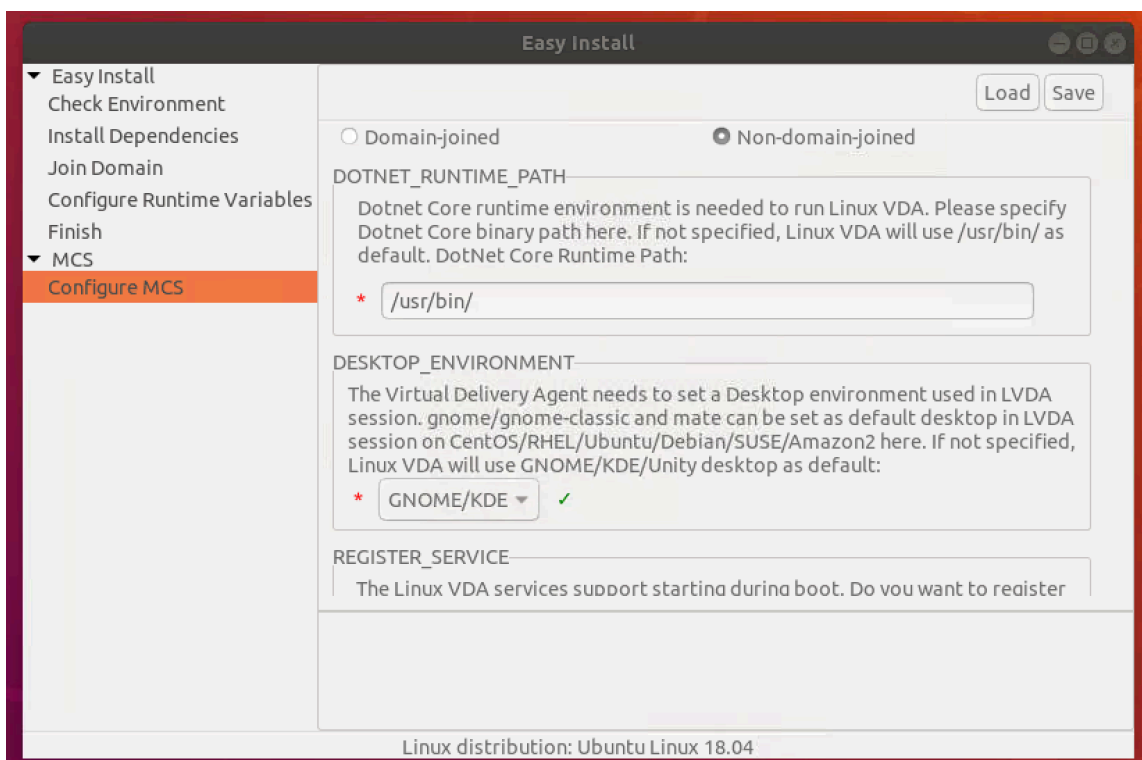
Easy Install

Easy Install
Check Environment
Install Dependencies
Join Domain
Configure Runtime Variables
Finish
MCS
Configure MCS

Load Save

Domain-joined
Non-domain-joined

DOTNET_RUNTIME_PATH
Dotnet Core runtime environment is needed to run Linux VDA. Please specify Dotnet Core binary path here. If not specified, Linux VDA will use /usr/bin/ as default. DotNet Core Runtime Path:
* /usr/bin/

DESKTOP_ENVIRONMENT
The Virtual Delivery Agent needs to set a Desktop environment used in LVDA session. gnome/gnome-classic and mate can be set as default desktop in LVDA session on CentOS/RHEL/Ubuntu/Debian/SUSE/Amazon2 here. If not specified, Linux VDA will use GNOME/KDE/Unity desktop as default:
* GNOME/KDE ✓

REGISTER_SERVICE
The Linux VDA services support starting during boot. Do you want to register

Linux distribution: Ubuntu Linux 18.04